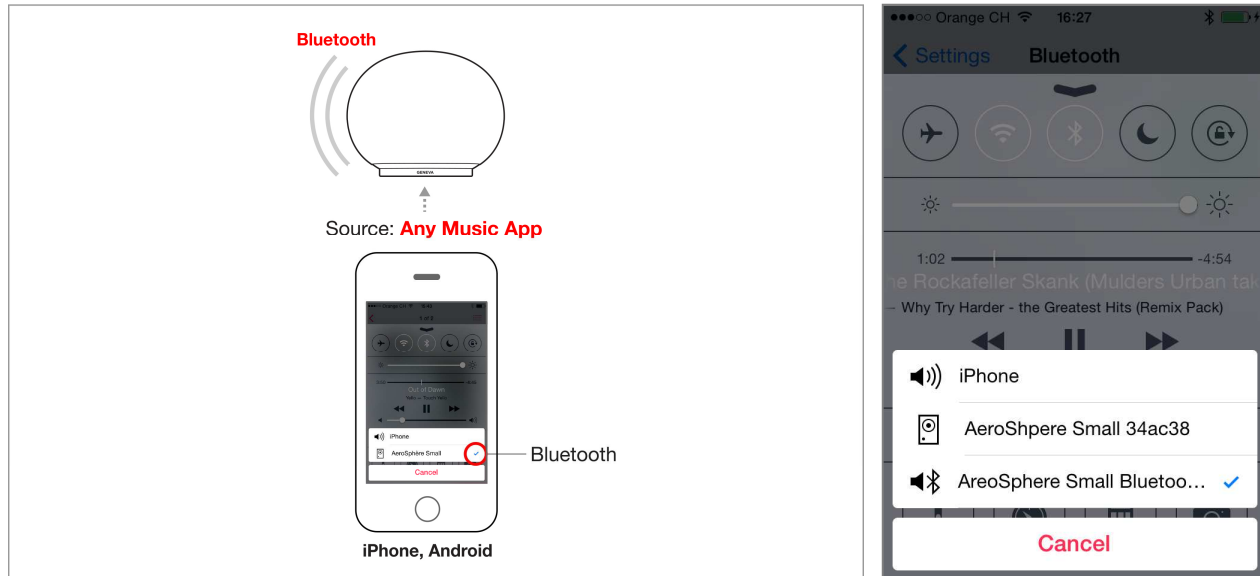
Bluetooth

GENEVA

Source: Any Music App

iPhone

AeroSphère Small

Cancel

Bluetooth

iPhone, Android

●●●○○ Orange CH 16:27

Settings Bluetooth

1:02 -4:54

e Rockafeller Skank (Mulders Urban tak

Why Try Harder - the Greatest Hits (Remix Pack)

iPhone

AeroShpere Small 34ac38

AreoSphere Small Bluetoo...

Cancel